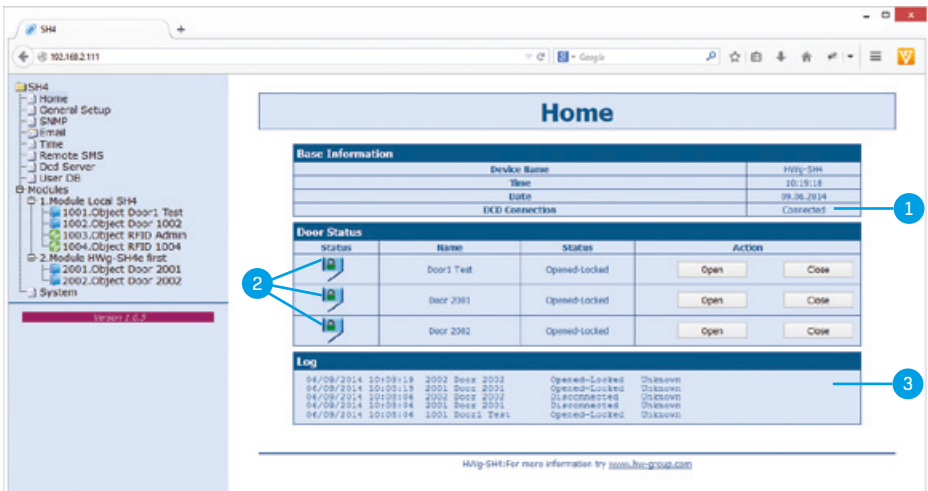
SH4
+
192.168.2.111
Google

SH4
Home
General Setup
SNMP
Email
Time
Remote SMS
Dcd Server
User DB
Modules
1.Module Local SH4
1001.Object Door1 Test
1002.Object Door 1002
1003.Object RFID Admin
1004.Object RFID 1004
2.Module HWg-SH4e first
2001.Object Door 2001
2002.Object Door 2002
System

Version 1.0.2

Home

| Base Information | |
|---|---|
| Device Name | HWg-SH4 |
| Time | 10:19:18 |
| Date | 09.06.2014 |
| DCD Connection | Connected |

1

| Door Status | | | |
|---|---|---|---|
| Status | Name | Status | Action |
| | Door1 Test | Opened-Locked | Open Close |
| | Door 2001 | Opened-Locked | Open Close |
| | Door 2002 | Opened-Locked | Open Close |

2

Log
06/09/2014 10:08:19 2002 Door 2002 Opened-Locked Unknown
06/09/2014 10:08:19 2001 Door 2001 Opened-Locked Unknown
06/09/2014 10:08:06 2002 Door 2002 Disconnected Unknown
06/09/2014 10:08:06 2001 Door 2001 Disconnected Unknown
06/09/2014 10:08:06 1001 Door1 Test Opened-Locked Unknown

3

HWg-SH4:For more information try www.hw-group.com